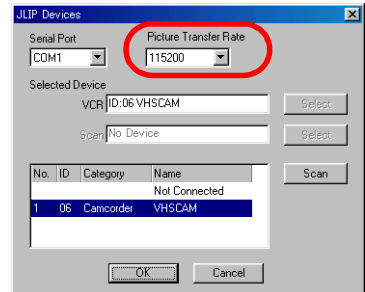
JLIP Devices

Serial Port
COM1

Picture Transfer Rate
115200

Selected Device
VCR ID:06 VHSCAM
Select
Scan No Device
Select

| No. | ID | Category | Name |
|---|---|---|---|
| | | | Not Connected |
| 1 | 06 | Camcorder | VHSCAM |

Scan

OK
Cancel